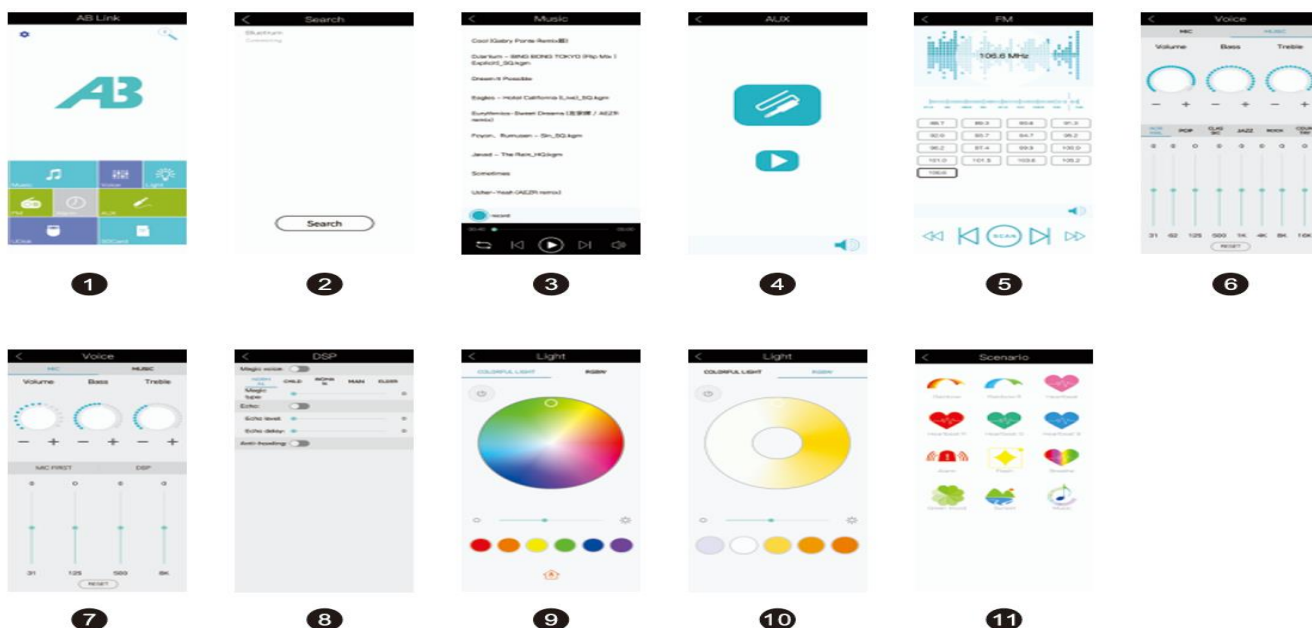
AB Link

AB

Music
Voice
Light
FM
Alarm
AUX
UDisk
SDCard

Search

Bluetooth
Connecting

Search

Music

Cool (Gabry Ponte Remix版)

Guarium - BING BONG TOKYO (Flip Mix) Explicit]_SQ.kgm

Dream it Possible

Eagles - Hotel California (Live)_SQ.kgm

Eurythmics - Sweet Dreams (至穿梭 / AE2R remix)

Foyon、Rumusen - Sin_SQ.kgm

Jason - The Rain_HQ.kgm

Sometimes

Usher - Yeah (AE2R remix)

record

AUX

FM

106.6 MHz

| 88.7 | 89.3 | 89.8 | 91.3 |
|---|---|---|---|
| 92.9 | 93.7 | 94.7 | 95.2 |
| 96.2 | 97.4 | 99.3 | 100.0 |
| 101.0 | 101.5 | 103.6 | 105.2 |
| 106.6 | | | |

SCAN

Voice

MIC
MUSIC

Volume
Bass
Treble

POP
CLASSIC
JAZZ
ROCK

31 62 125 500 1K 4K 8K 16K

RESET

Voice

MIC
MUSIC

Volume
Bass
Treble

MIC FIRST
DSP

0 0 0 0

31 125 500 8K

RESET

DSP

Magic voice
CHILD
MAN
ELDER
Magic type
Echo
Echo level
Echo delay
Anti-howling

Light

COLORFUL LIGHT
RGBW

Light

COLORFUL LIGHT
RGBW

Scenario

1
2
3
4
5
6
7
8
9
10
11